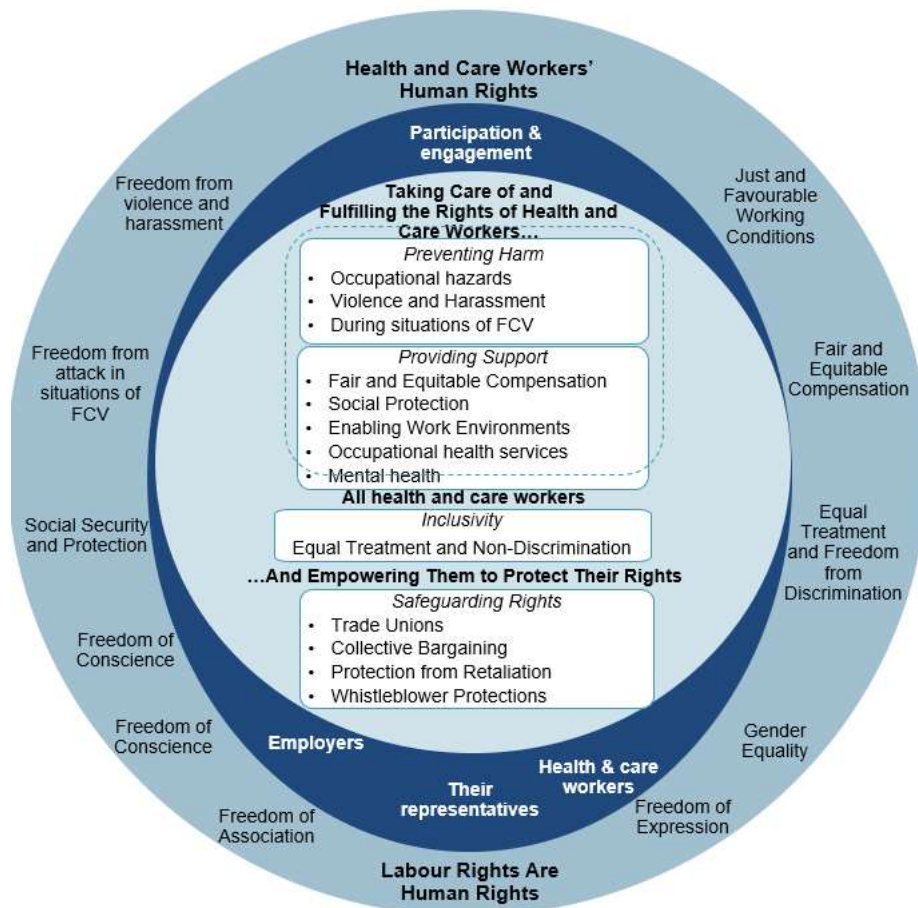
Health and Care Workers' Human Rights

Participation & engagement

Taking Care of and Fulfilling the Rights of Health and Care Workers...

Preventing Harm
- Occupational hazards
- Violence and Harassment
- During situations of FCV

Providing Support
- Fair and Equitable Compensation
- Social Protection
- Enabling Work Environments
- Occupational health services
- Mental health

All health and care workers

Inclusivity
Equal Treatment and Non-Discrimination

...And Empowering Them to Protect Their Rights

Safeguarding Rights
- Trade Unions
- Collective Bargaining
- Protection from Retaliation
- Whistleblower Protections

Employers

Their representatives

Health & care workers

Freedom from violence and harassment

Freedom from attack in situations of FCV

Social Security and Protection

Freedom of Conscience

Freedom of Conscience

Freedom of Association

Just and Favourable Working Conditions

Fair and Equitable Compensation

Equal Treatment and Freedom from Discrimination

Gender Equality

Freedom of Expression

Labour Rights Are Human Rights